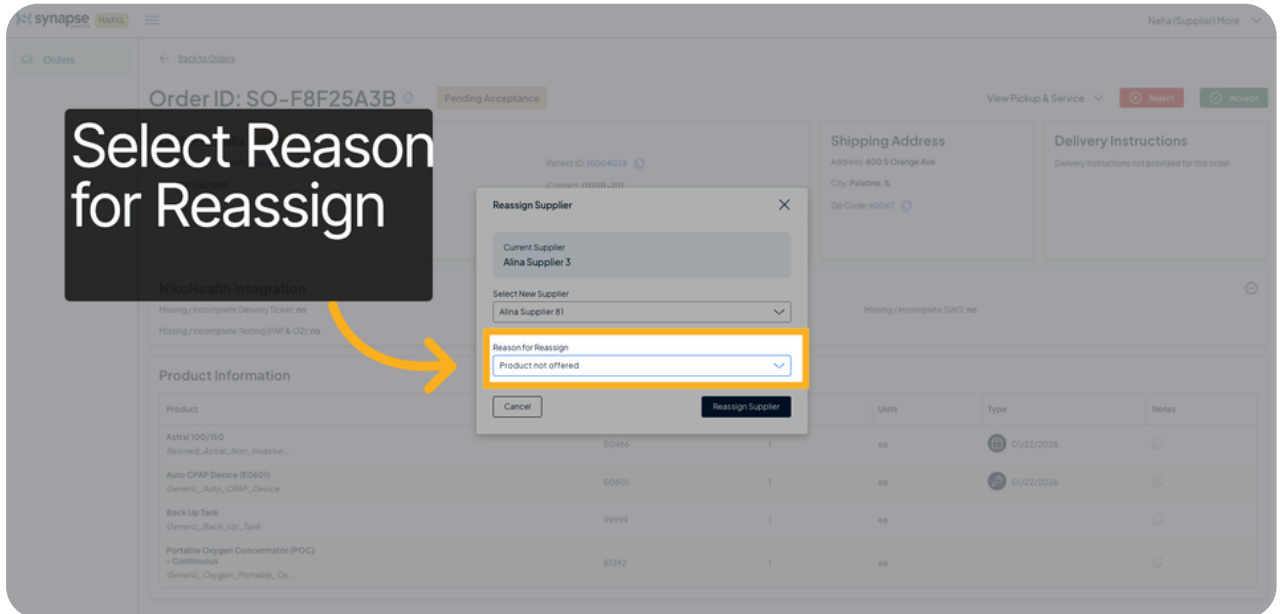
synapse FULFILL

Neha (Supplier) More

Orders

Back to Orders

Order ID: SO-F8F25A3B

Pending Acceptance

View Pickup & Service

Reject

Accept

Select Reason for Reassign

Patient ID: 10004028

Contact: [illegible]

Shipping Address

Address: 400 S Orange Ave

City: Palatine, IL

Zip Code: 60067

Delivery Instructions

Delivery instructions not provided for this order.

Reassign Supplier

Current Supplier

Alina Supplier 3

Select New Supplier

Alina Supplier 81

Reason for Reassign

Product not offered

Cancel

Reassign Supplier

NikoHealth Integration

Missing / Incomplete Delivery Ticket: no

Missing / Incomplete Testing (PAP & O2): no

Missing / Incomplete SWO: no

Product Information

| Product | | | Units | Type | Notes |
|---|---|---|---|---|---|
| Astral 100/150 Resmed_Astral_Non_Invasive... | E0466 | 1 | ea | 01/22/2026 | |
| Auto CPAP Device (E0601) Generic_Auto_CPAP_Device | E0601 | 1 | ea | 01/22/2026 | |
| Back Up Tank Generic_Back_Up_Tank | 99999 | 1 | ea | | |
| Portable Oxygen Concentrator (POC) - Continuous Generic_Oxygen_Portable_Ox... | E1392 | 1 | ea | | |